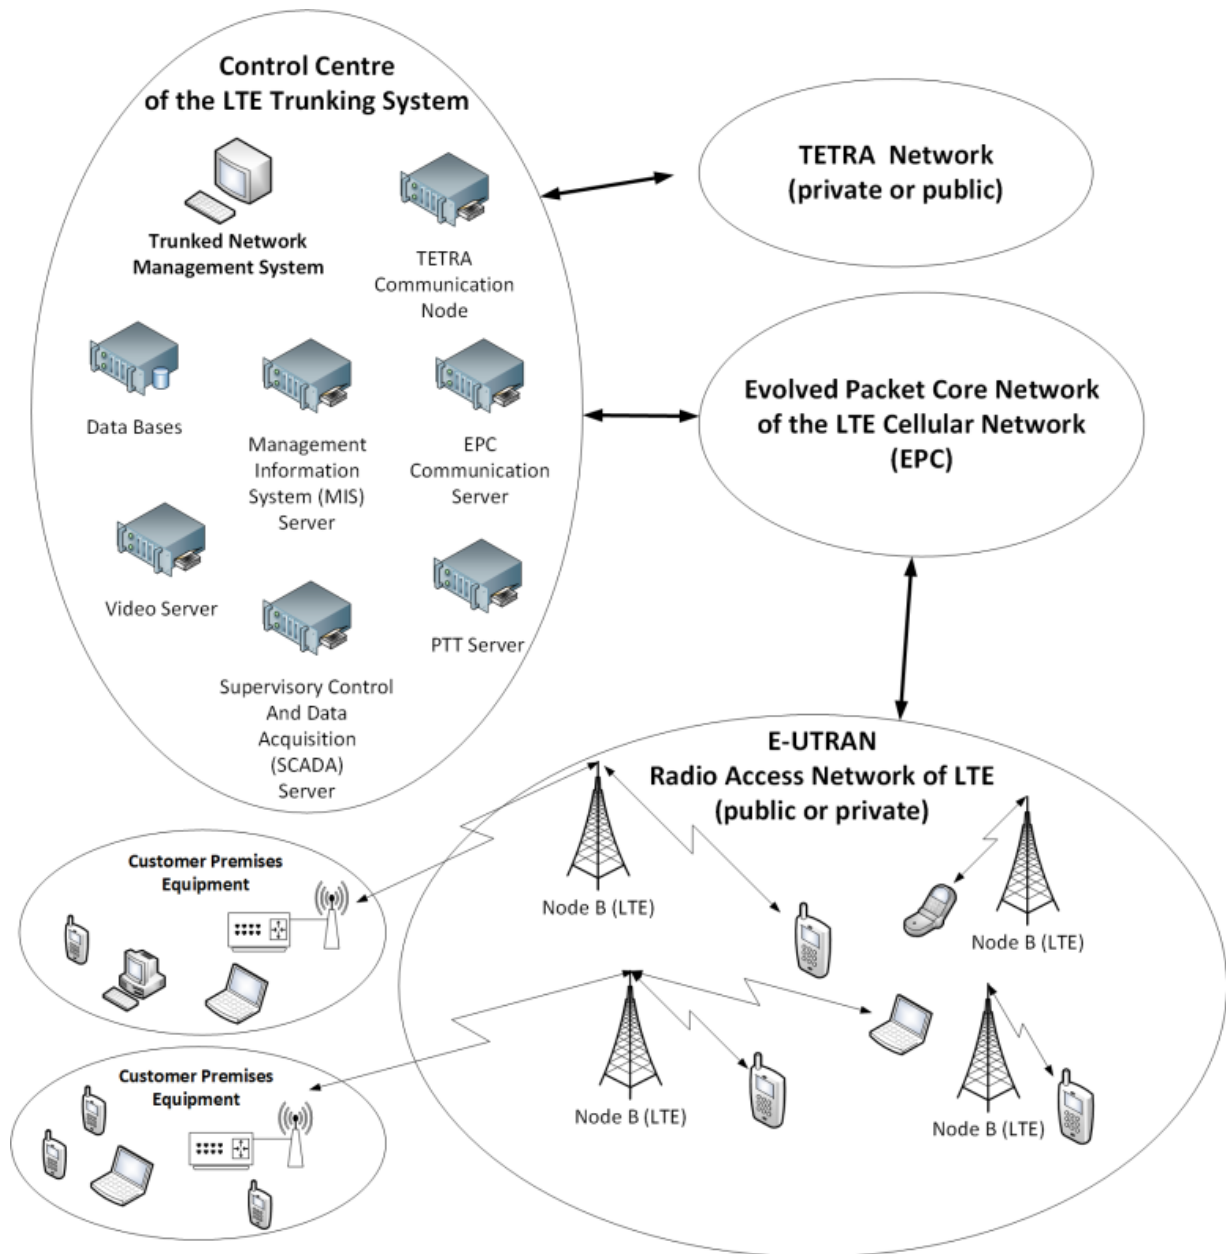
Control Centre
of the LTE Trunking System

Trunked Network Management System

TETRA Communication Node

Data Bases

Management Information System (MIS) Server

EPC Communication Server

Video Server

PTT Server

Supervisory Control And Data Acquisition (SCADA) Server

TETRA Network
(private or public)

Evolved Packet Core Network
of the LTE Cellular Network
(EPC)

E-UTRAN
Radio Access Network of LTE
(public or private)

Customer Premises Equipment

Node B (LTE)

Node B (LTE)

Customer Premises Equipment

Node B (LTE)

Node B (LTE)